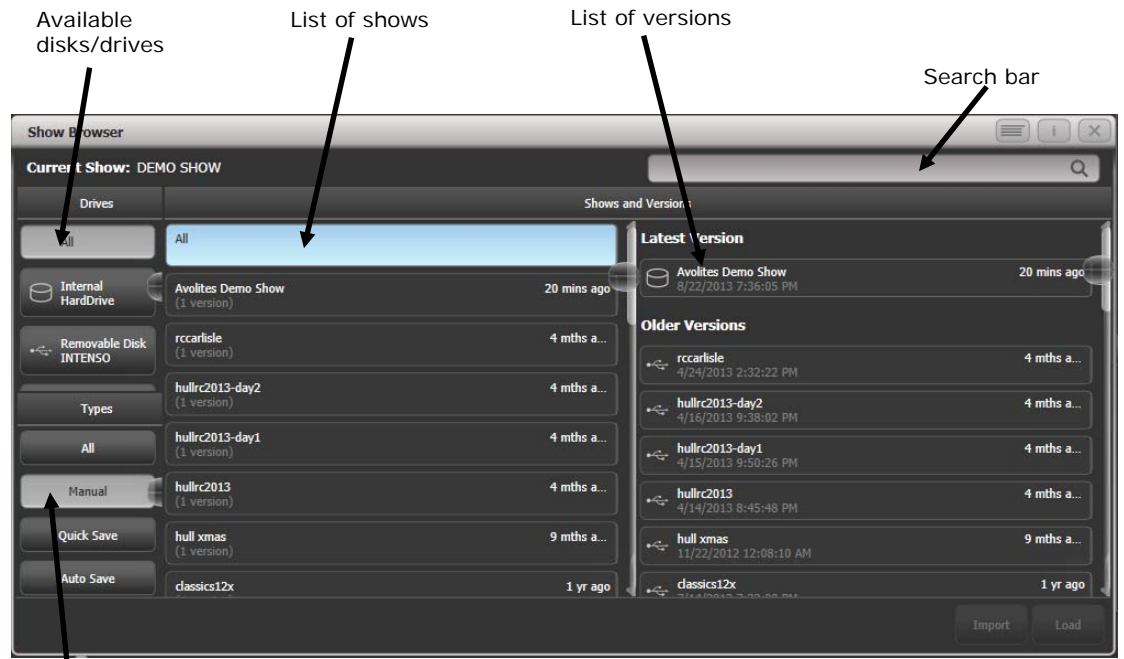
Available disks/drives

List of shows

List of versions

Search bar

Show Browser

Current Show: DEMO SHOW

Drives

Shows and Versions

All

Internal HardDrive

Removable Disk INTENSO

Types

All

Manual

Quick Save

Auto Save

All

Avolites Demo Show
(1 version)
20 mins ago

rccarlisle
(1 version)
4 mths a...

hullrc2013-day2
(1 version)
4 mths a...

hullrc2013-day1
(1 version)
4 mths a...

hullrc2013
(1 version)
4 mths a...

hull xmas
(1 version)
9 mths a...

classics12x
1 yr ago

Latest Version

Avolites Demo Show
8/22/2013 7:36:05 PM
20 mins ago

Older Versions

rccarlisle
4/24/2013 2:32:22 PM
4 mths a...

hullrc2013-day2
4/16/2013 9:38:02 PM
4 mths a...

hullrc2013-day1
4/15/2013 9:50:26 PM
4 mths a...

hullrc2013
4/14/2013 8:45:48 PM
4 mths a...

hull xmas
11/22/2012 12:08:10 AM
9 mths a...

classics12x
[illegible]
1 yr ago

Import

Load